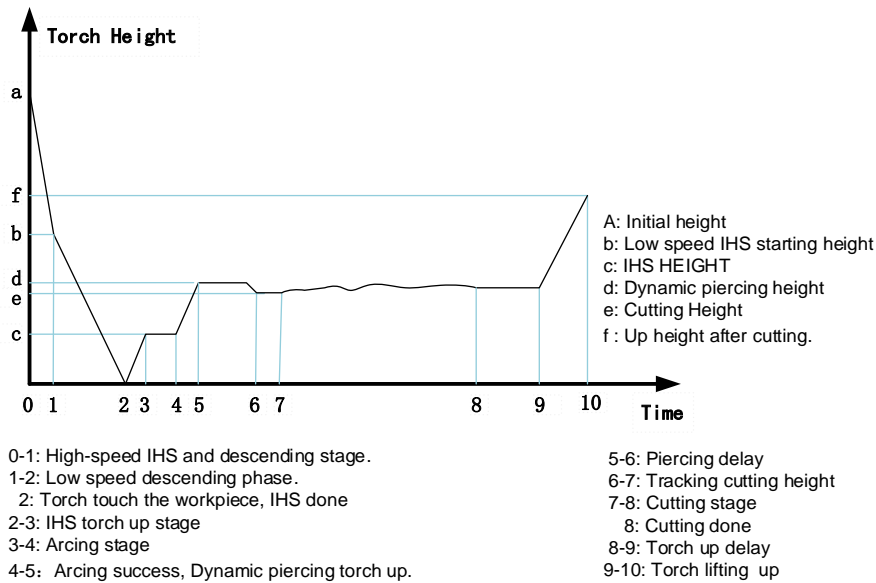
Torch Height

a
f
b
d
e
c

0 1 2 3 4 5 6 7 8 9 10

Time

A: Initial height
b: Low speed IHS starting height
c: IHS HEIGHT
d: Dynamic piercing height
e: Cutting Height
f : Up height after cutting.

0-1: High-speed IHS and descending stage.
1-2: Low speed descending phase.
2: Torch touch the workpiece, IHS done
2-3: IHS torch up stage
3-4: Arcing stage
4-5: Arcing success, Dynamic piercing torch up.

5-6: Piercing delay
6-7: Tracking cutting height
7-8: Cutting stage
8: Cutting done
8-9: Torch up delay
9-10: Torch lifting up